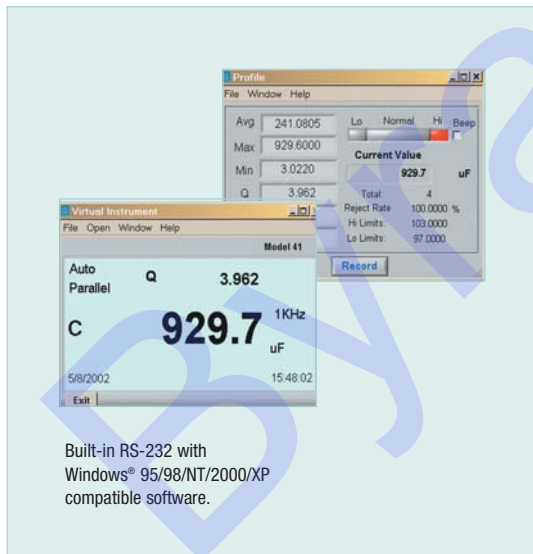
Profile
File Window Help
Avg 241.0805
Max 929.6000
Min 3.0220
Q 3.962
Lo Normal Hi Beep
Current Value
929.7 uF
Total: 4
Reject Rate 100.0000 %
Hi Limits: 103.0000
Lo Limits: 97.0000
Record

Virtual Instrument
File Open Window Help
Model 41
Auto
Parallel
Q 3.962
C 929.7 1KHz uF
5/8/2002 15:48:02
Exit

Built-in RS-232 with Windows® 95/98/NT/2000/XP compatible software.